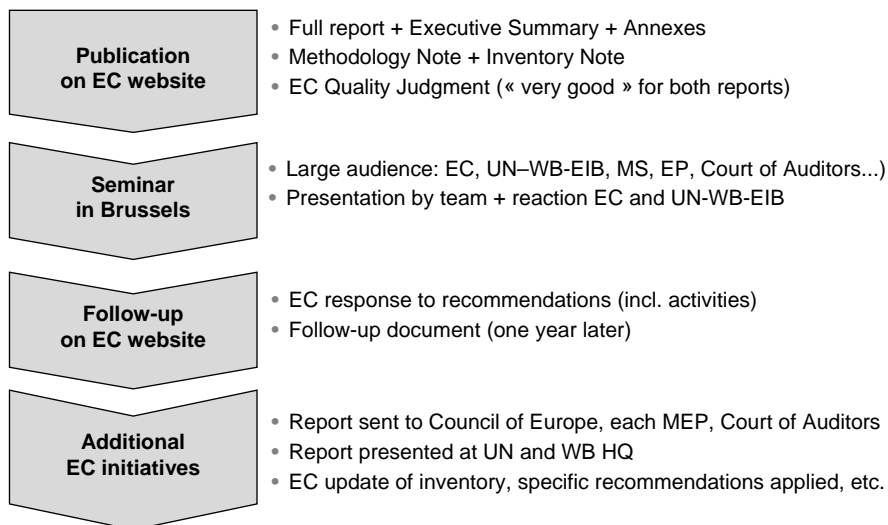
Publication on EC website

• Full report + Executive Summary + Annexes
• Methodology Note + Inventory Note
• EC Quality Judgment (« very good » for both reports)

Seminar in Brussels

• Large audience: EC, UN–WB-EIB, MS, EP, Court of Auditors...)
• Presentation by team + reaction EC and UN-WB-EIB

Follow-up on EC website

• EC response to recommendations (incl. activities)
• Follow-up document (one year later)

Additional EC initiatives

• Report sent to Council of Europe, each MEP, Court of Auditors
• Report presented at UN and WB HQ
• EC update of inventory, specific recommendations applied, etc.